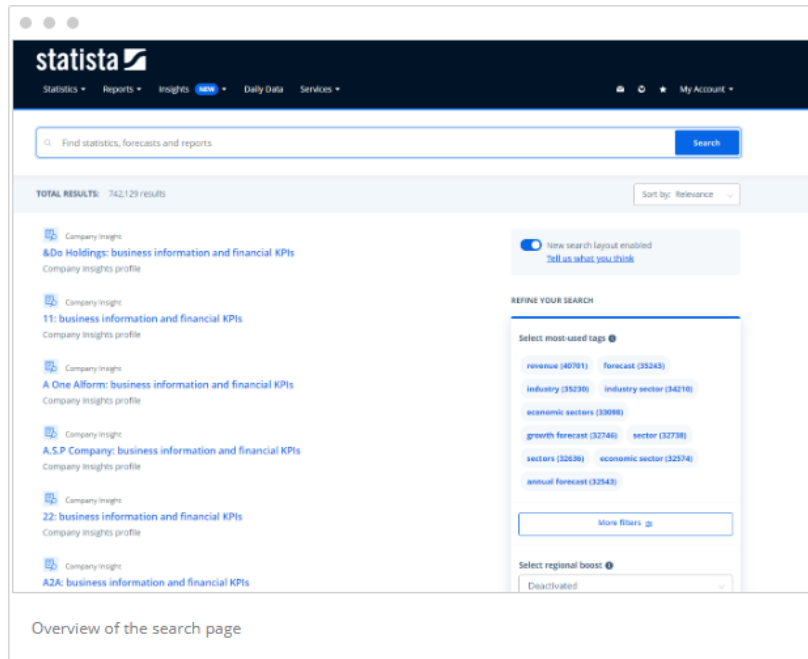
statista

Statistics ▾ Reports ▾ Insights NEW ▾ Daily Data Services ▾

My Account ▾

Find statistics, forecasts and reports

Search

TOTAL RESULTS: 742,129 results

Sort by: Relevance

Company Insight
&Do Holdings: business information and financial KPIs
Company Insights profile

Company Insight
11: business information and financial KPIs
Company Insights profile

Company Insight
A One Alform: business information and financial KPIs
Company Insights profile

Company Insight
A.S.P Company: business information and financial KPIs
Company Insights profile

Company Insight
22: business information and financial KPIs
Company Insights profile

Company Insight
A2A: business information and financial KPIs

New search layout enabled
Tell us what you think

REFINE YOUR SEARCH

Select most-used tags

revenue (40701) forecast (35243) industry (35230) industry sector (34210) economic sectors (33098) growth forecast (32746) sector (32738) sectors (32636) economic sector (32574) annual forecast (32543)

More filters

Select regional boost

Deactivated

Overview of the search page